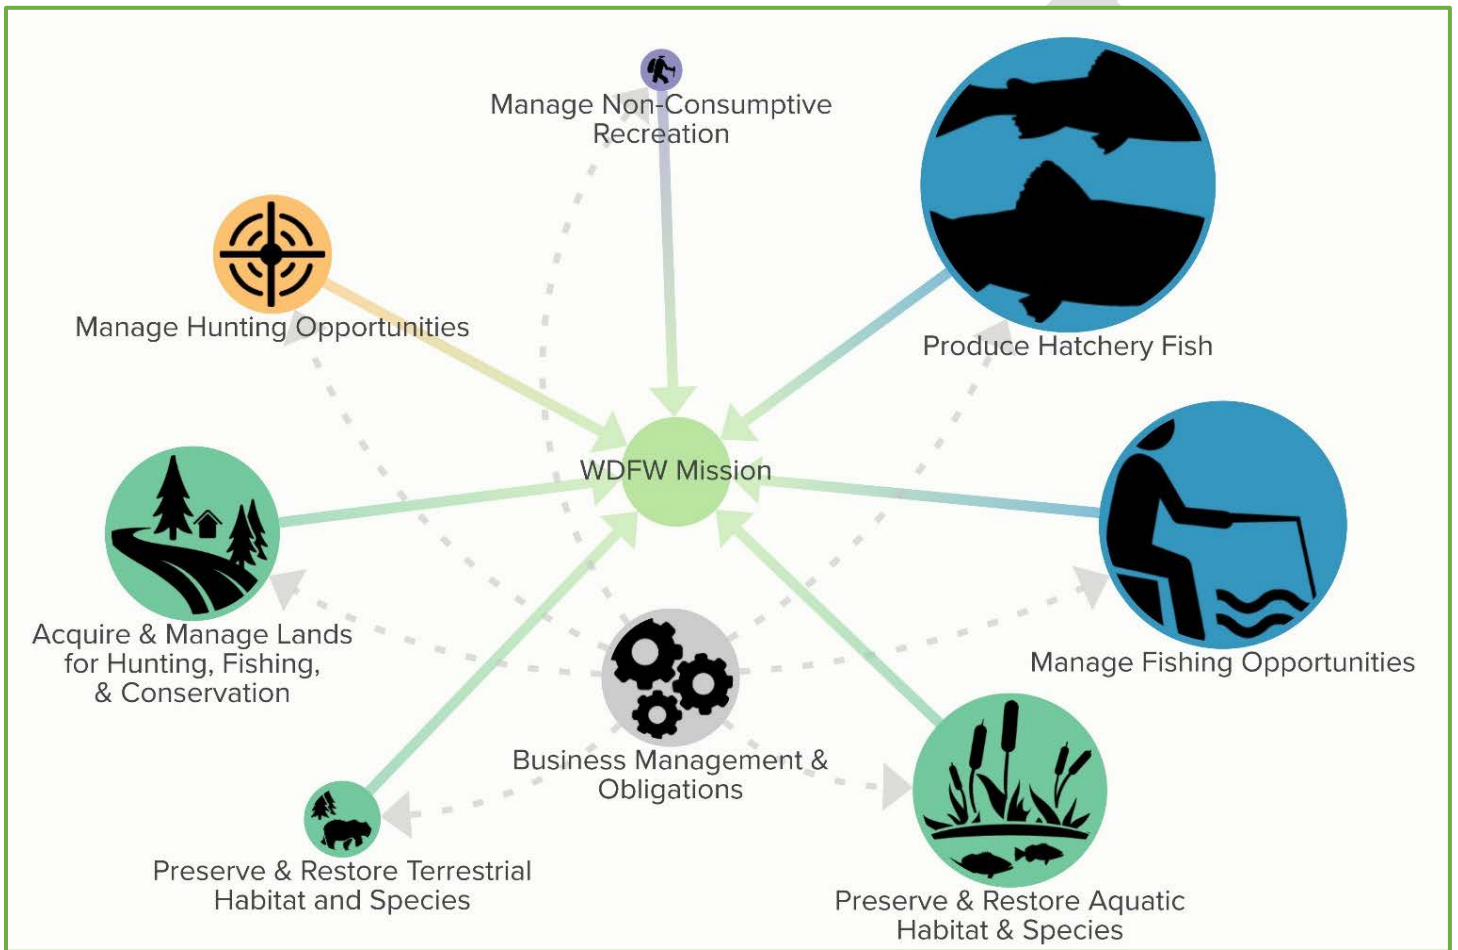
Manage Non-Consumptive Recreation

Manage Hunting Opportunities

Produce Hatchery Fish

WDFW Mission

Acquire & Manage Lands for Hunting, Fishing, & Conservation

Manage Fishing Opportunities

Business Management & Obligations

Preserve & Restore Terrestrial Habitat and Species

Preserve & Restore Aquatic Habitat & Species